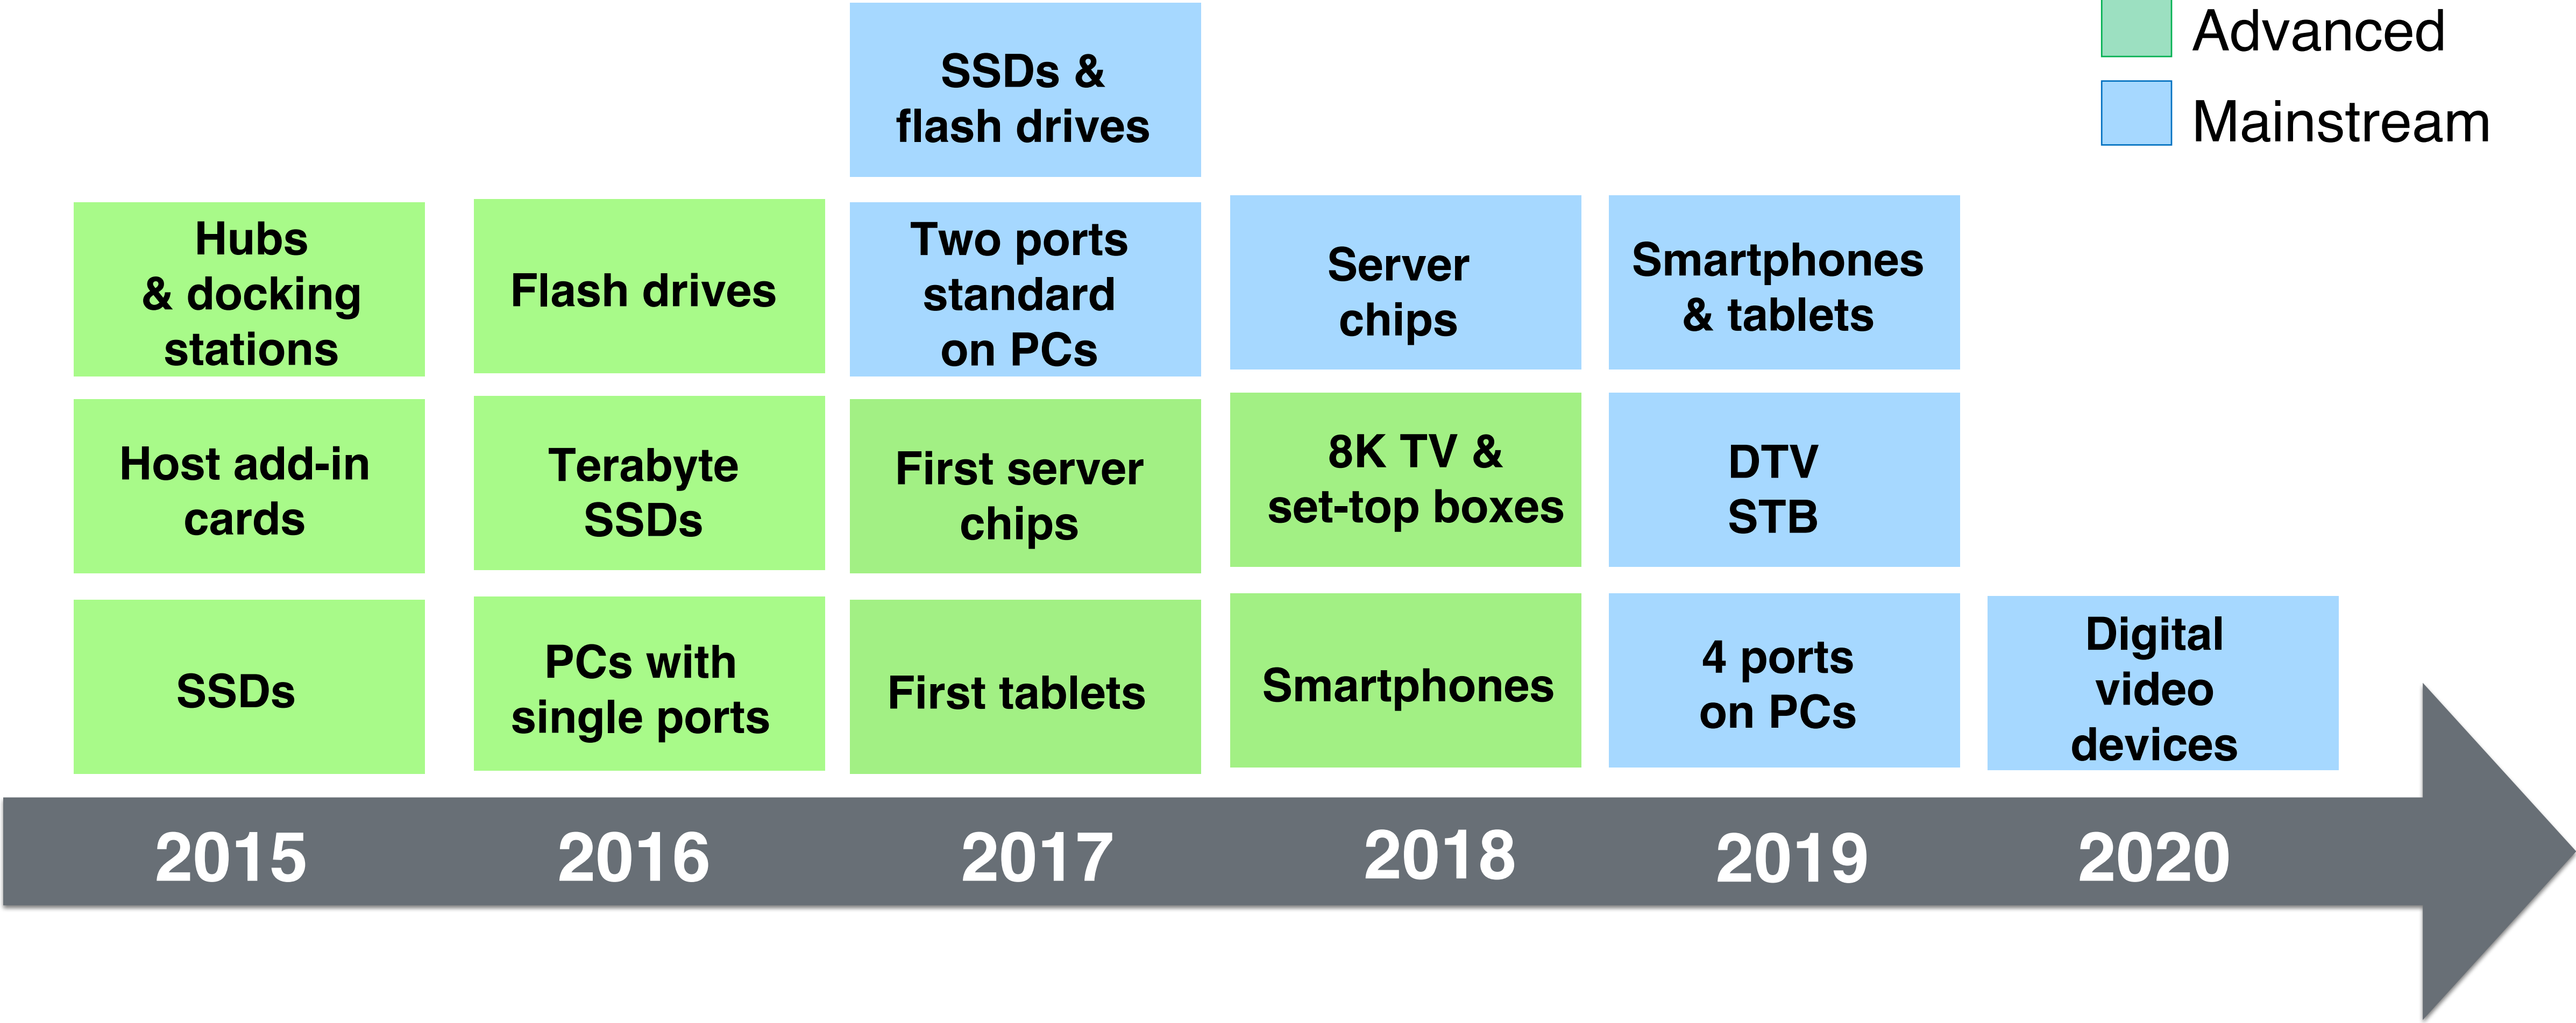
Advanced
Mainstream

Hubs & docking stations

Host add-in cards

SSDs

2015

Flash drives

Terabyte SSDs

PCs with single ports

2016

SSDs & flash drives

Two ports standard on PCs

First server chips

First tablets

2017

Server chips

8K TV & set-top boxes

Smartphones

2018

Smartphones & tablets

DTV STB

4 ports on PCs

2019

Digital video devices

2020